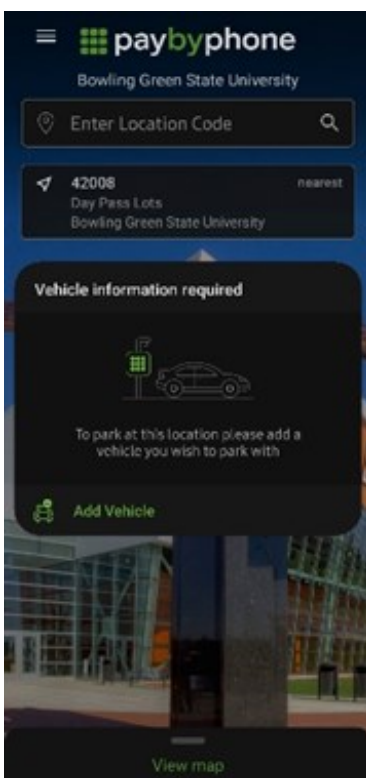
paybyphone
Bowling Green State University

Enter Location Code

42008
nearest
Day Pass Lots
Bowling Green State University

Vehicle information required

To park at this location please add a vehicle you wish to park with

Add Vehicle

View map